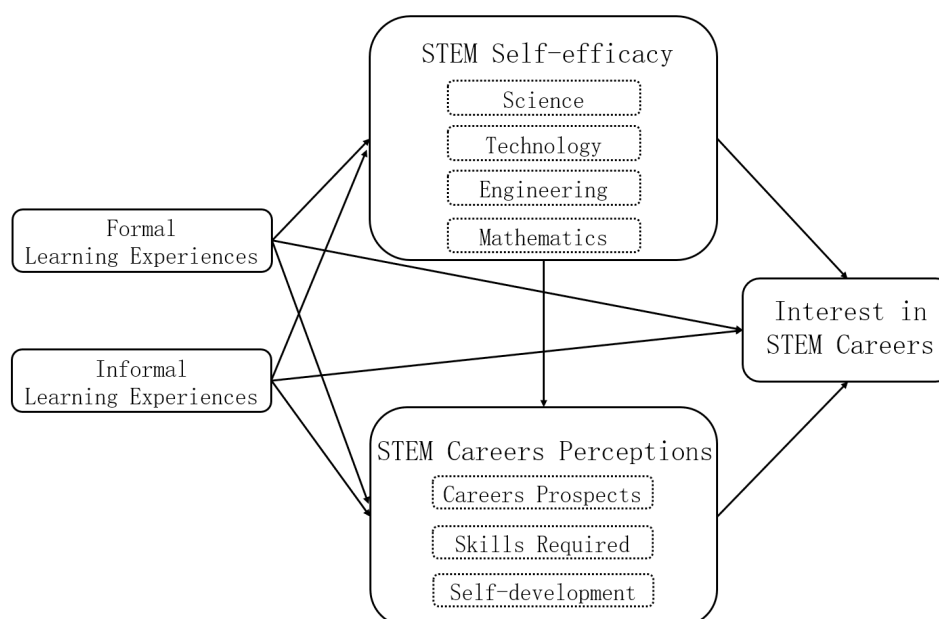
Formal Learning Experiences

Informal Learning Experiences

STEM Self-efficacy

Science

Technology

Engineering

Mathematics

STEM Careers Perceptions

Careers Prospects

Skills Required

Self-development

Interest in STEM Careers